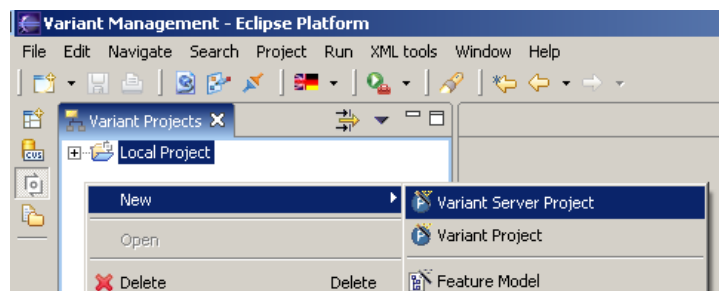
Variant Management - Eclipse Platform

File Edit Navigate Search Project Run XML tools Window Help

Variant Projects

Local Project

CVS

New

Open

Delete Delete

Variant Server Project

Variant Project

Feature Model